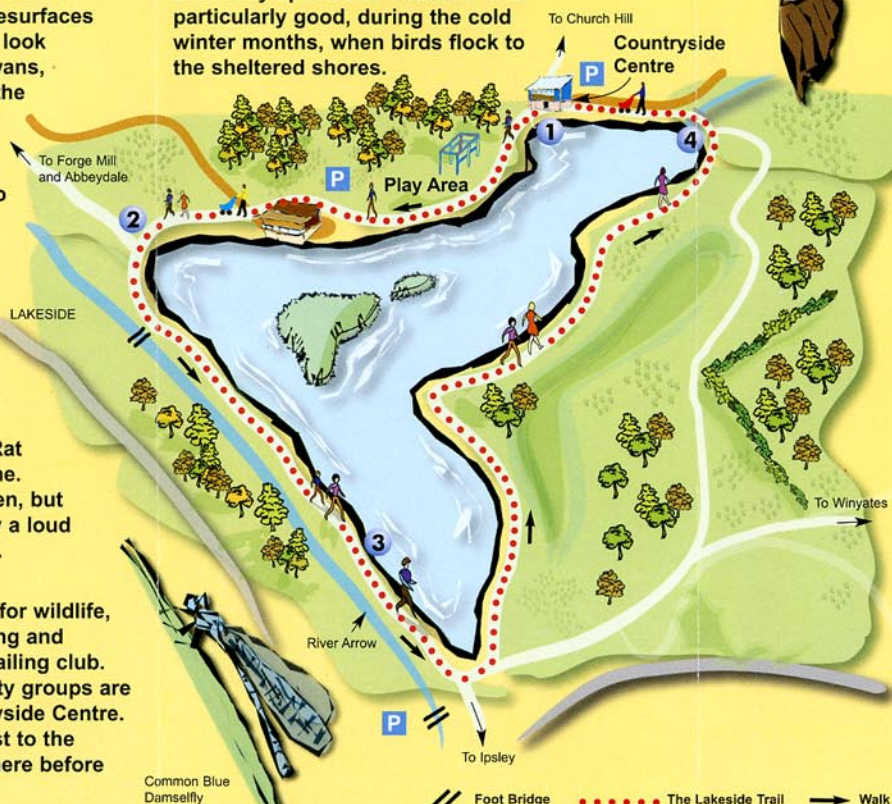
esurfaces
look
vans,
he

o

Rat
ne.
en, but
a loud

for wildlife,
ng and
ailing club.
ty groups are
yside Centre.
st to the
ere before

particularly good, during the cold winter months, when birds flock to the sheltered shores.

To Church Hill
Countryside Centre
P
1
4
To Forge Mill and Abbeydale
P
Play Area
2
LAKESIDE
3
To Winyates
River Arrow
P
To Ipsley
Common Blue Damselfly
Foot Bridge
The Lakeside Trail
Walk